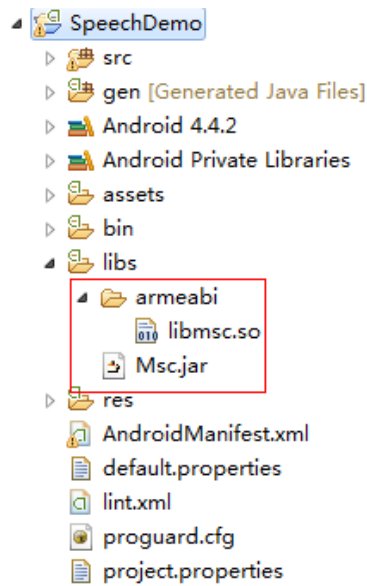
SpeechDemo
src
gen [Generated Java Files]
Android 4.4.2
Android Private Libraries
assets
bin
libs
armeabi
libmsc.so
Msc.jar
res
AndroidManifest.xml
default.properties
lint.xml
proguard.cfg
project.properties